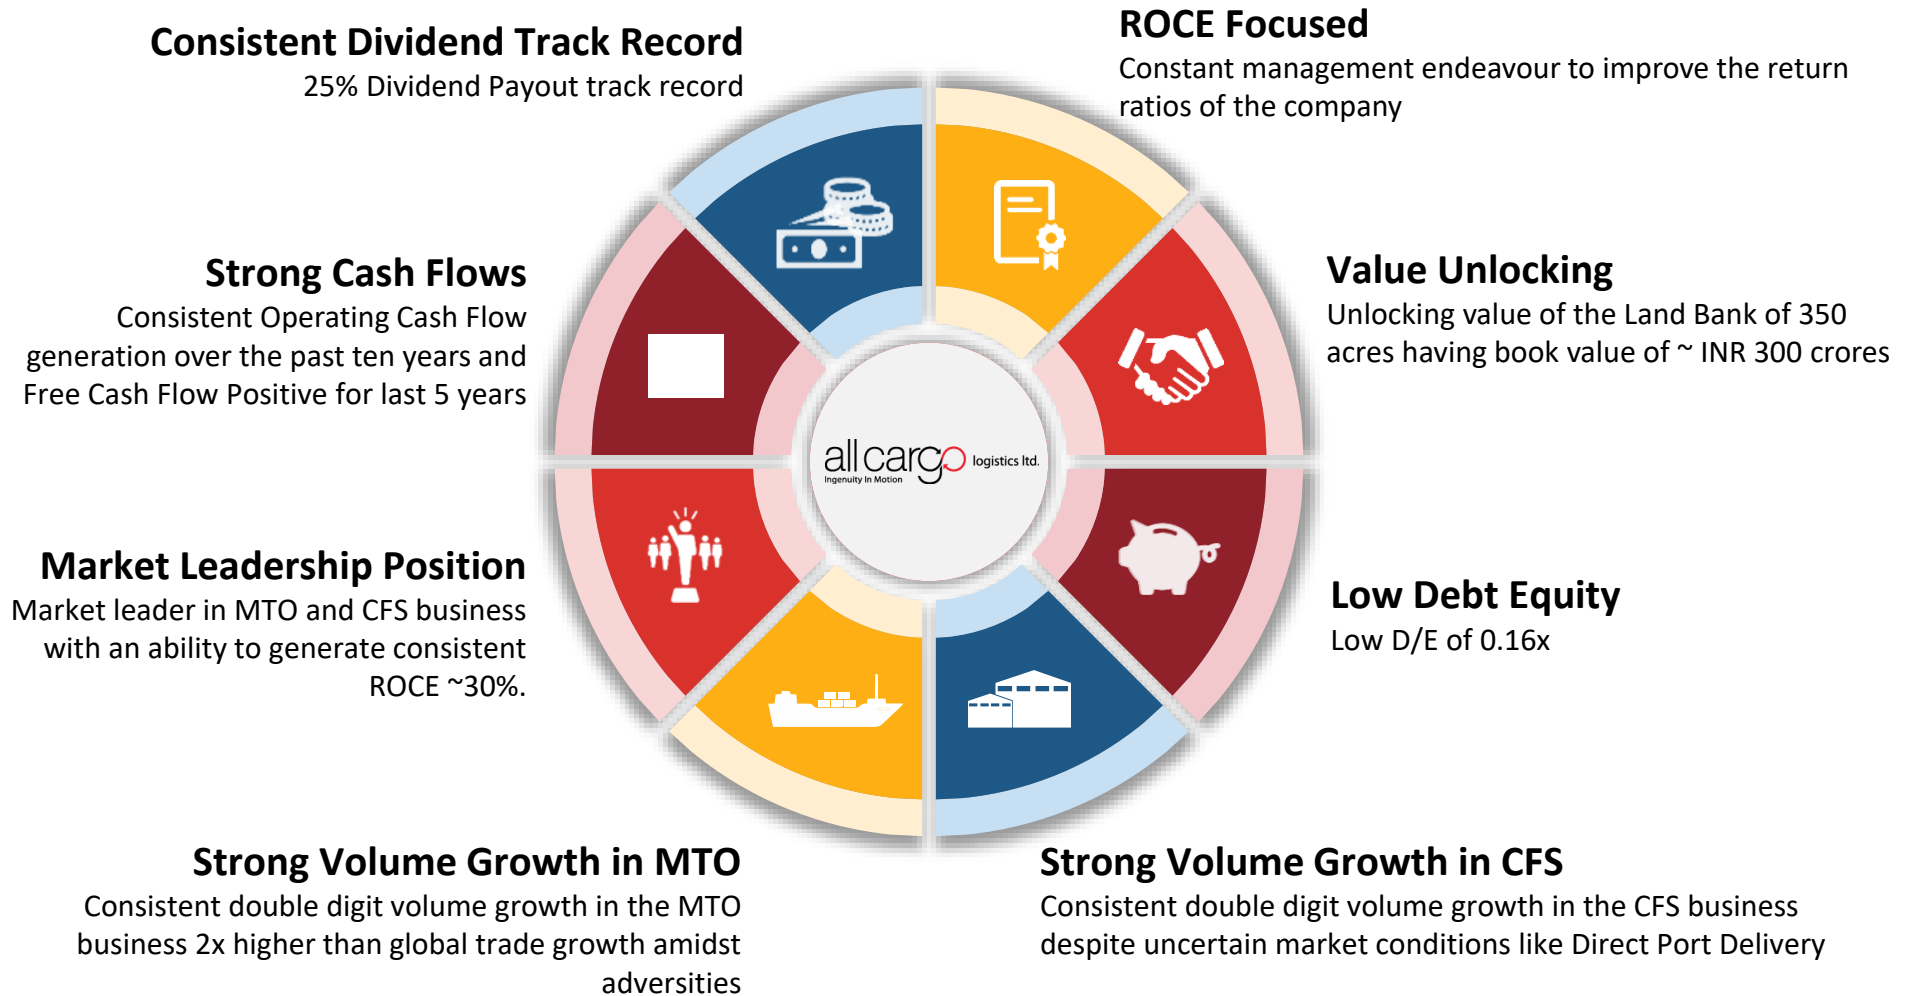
Consistent Dividend Track Record
25% Dividend Payout track record

ROCE Focused
Constant management endeavour to improve the return ratios of the company

Strong Cash Flows
Consistent Operating Cash Flow generation over the past ten years and Free Cash Flow Positive for last 5 years

Value Unlocking
Unlocking value of the Land Bank of 350 acres having book value of ~ INR 300 crores

allcargo logistics ltd.
Ingenuity In Motion

Market Leadership Position
Market leader in MTO and CFS business with an ability to generate consistent ROCE ~30%.

Low Debt Equity
Low D/E of 0.16x

Strong Volume Growth in MTO
Consistent double digit volume growth in the MTO business 2x higher than global trade growth amidst adversities

Strong Volume Growth in CFS
Consistent double digit volume growth in the CFS business despite uncertain market conditions like Direct Port Delivery